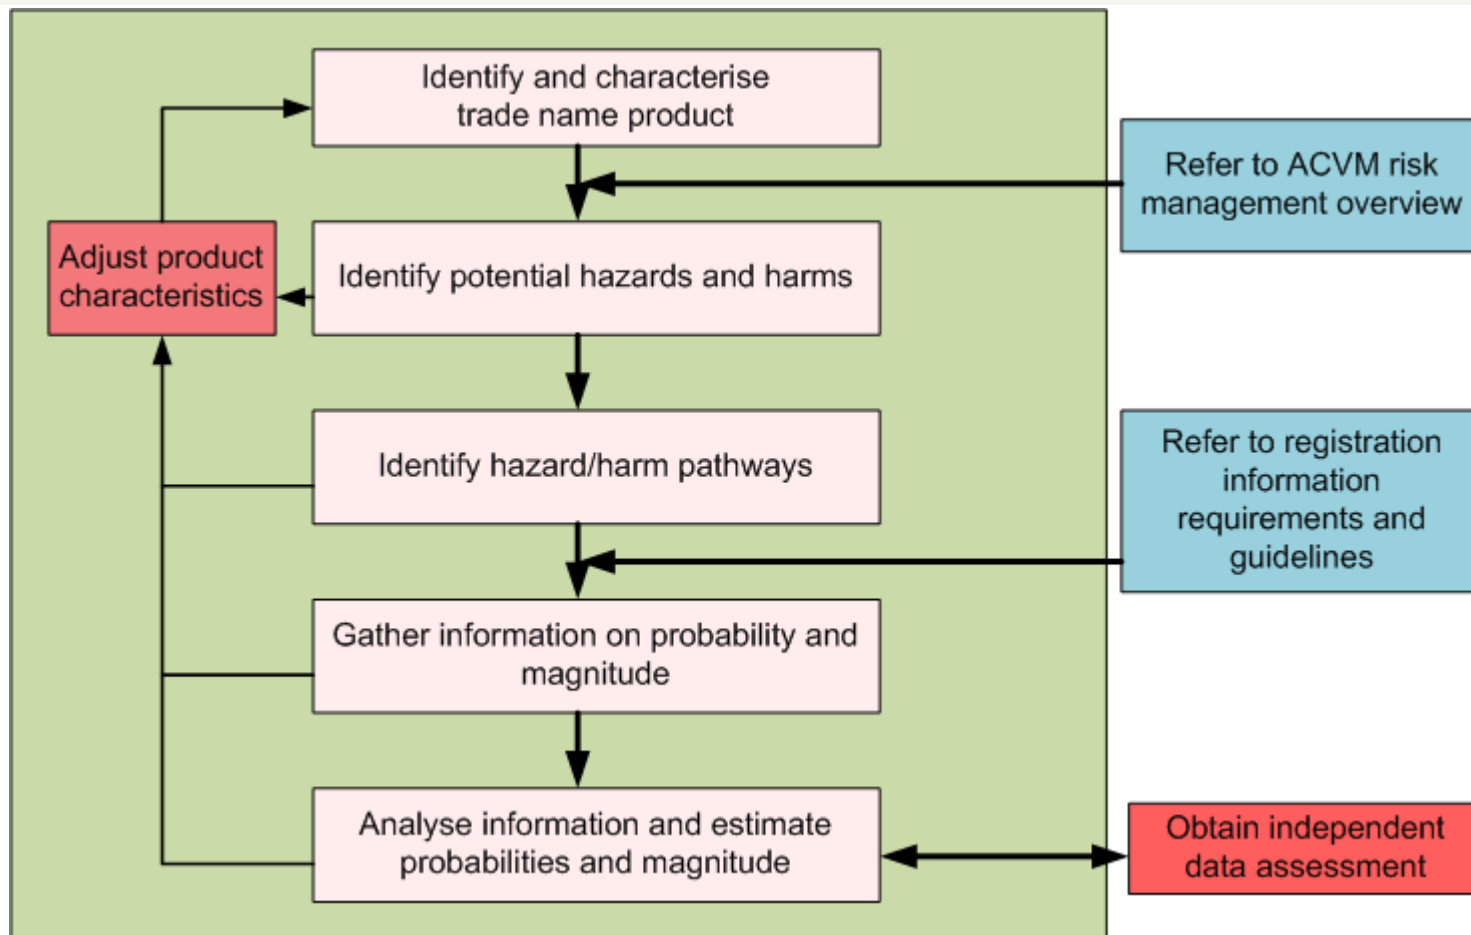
Identify and characterise trade name product

Refer to ACVM risk management overview

Adjust product characteristics

Identify potential hazards and harms

Identify hazard/harm pathways

Refer to registration information requirements and guidelines

Gather information on probability and magnitude

Analyse information and estimate probabilities and magnitude

Obtain independent data assessment